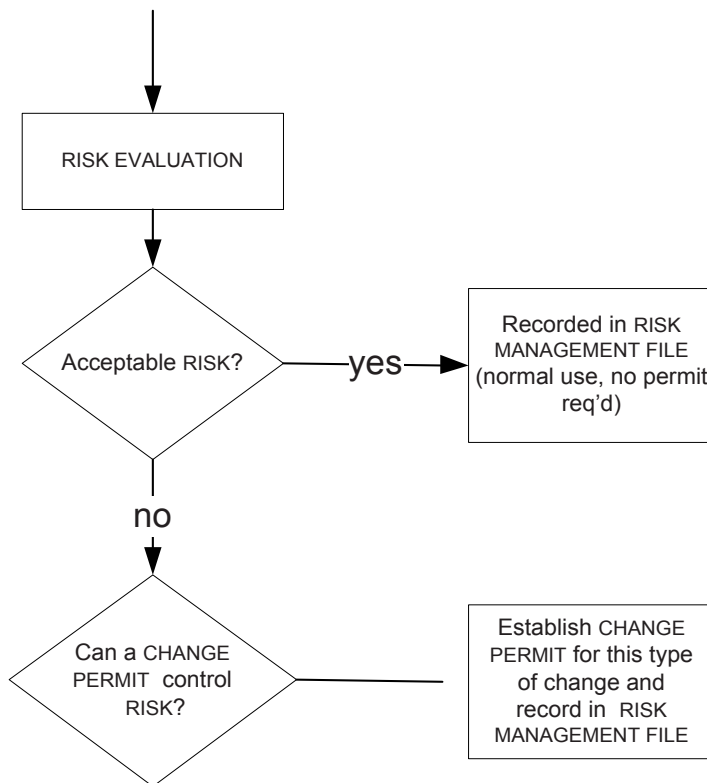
RISK EVALUATION

Acceptable RISK?

yes

Recorded in RISK MANAGEMENT FILE (normal use, no permit req'd)

no

Can a CHANGE PERMIT control RISK?

Establish CHANGE PERMIT for this type of change and record in RISK MANAGEMENT FILE